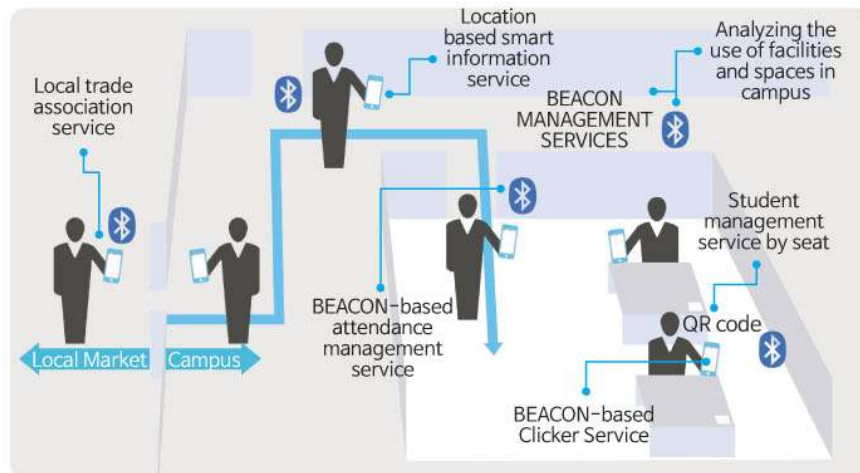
Local trade association service

Location based smart information service

Analyzing the use of facilities and spaces in campus

BEACON MANAGEMENT SERVICES

Student management service by seat

BEACON-based attendance management service

QR code

Local Market

Campus

BEACON-based Clicker Service